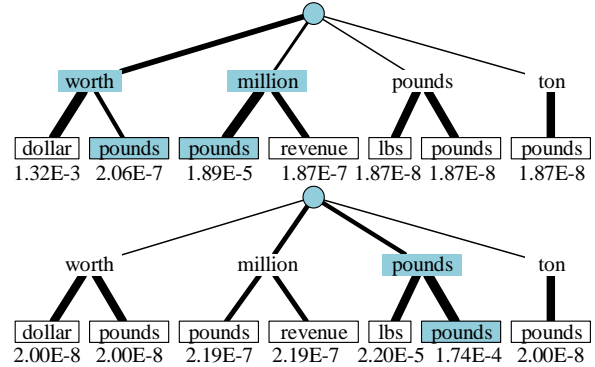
worth
million
pounds
ton

dollar
1.32E-3
pounds
2.06E-7
pounds
1.89E-5
revenue
1.87E-7
lbs
1.87E-8
pounds
1.87E-8
pounds
1.87E-8

worth
million
pounds
ton

dollar
2.00E-8
pounds
2.00E-8
pounds
2.19E-7
revenue
2.19E-7
lbs
2.20E-5
pounds
1.74E-4
pounds
2.00E-8